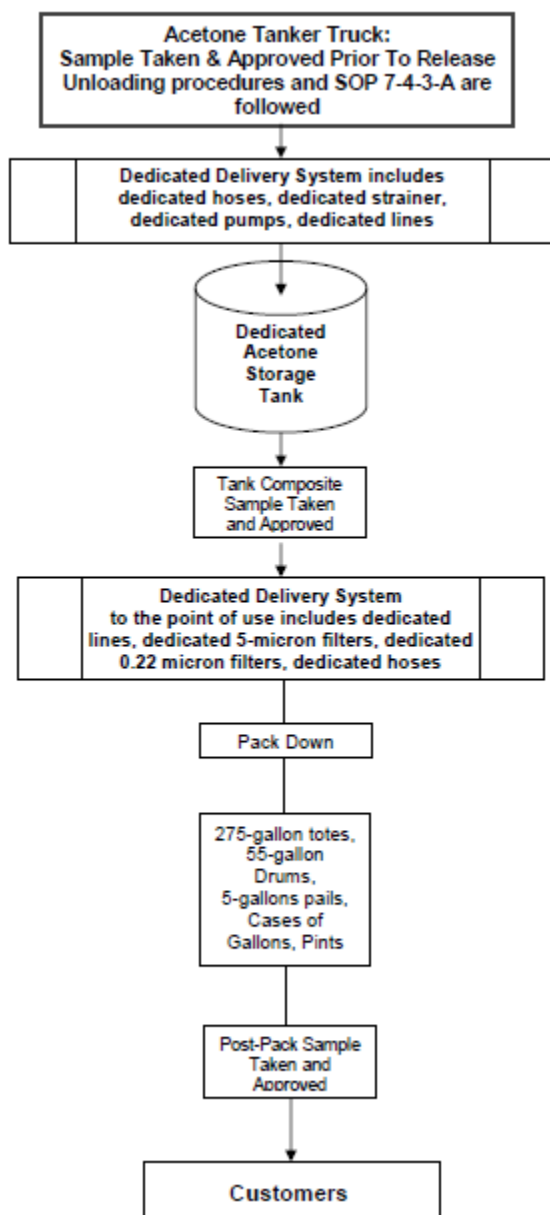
Acetone Tanker Truck:
Sample Taken & Approved Prior To Release
Unloading procedures and SOP 7-4-3-A are followed

Dedicated Delivery System includes dedicated hoses, dedicated strainer, dedicated pumps, dedicated lines

Dedicated Acetone Storage Tank

Tank Composite Sample Taken and Approved

Dedicated Delivery System to the point of use includes dedicated lines, dedicated 5-micron filters, dedicated 0.22 micron filters, dedicated hoses

Pack Down

275-gallon totes, 55-gallon Drums, 5-gallons pails, Cases of Gallons, Pints

Post-Pack Sample Taken and Approved

Customers